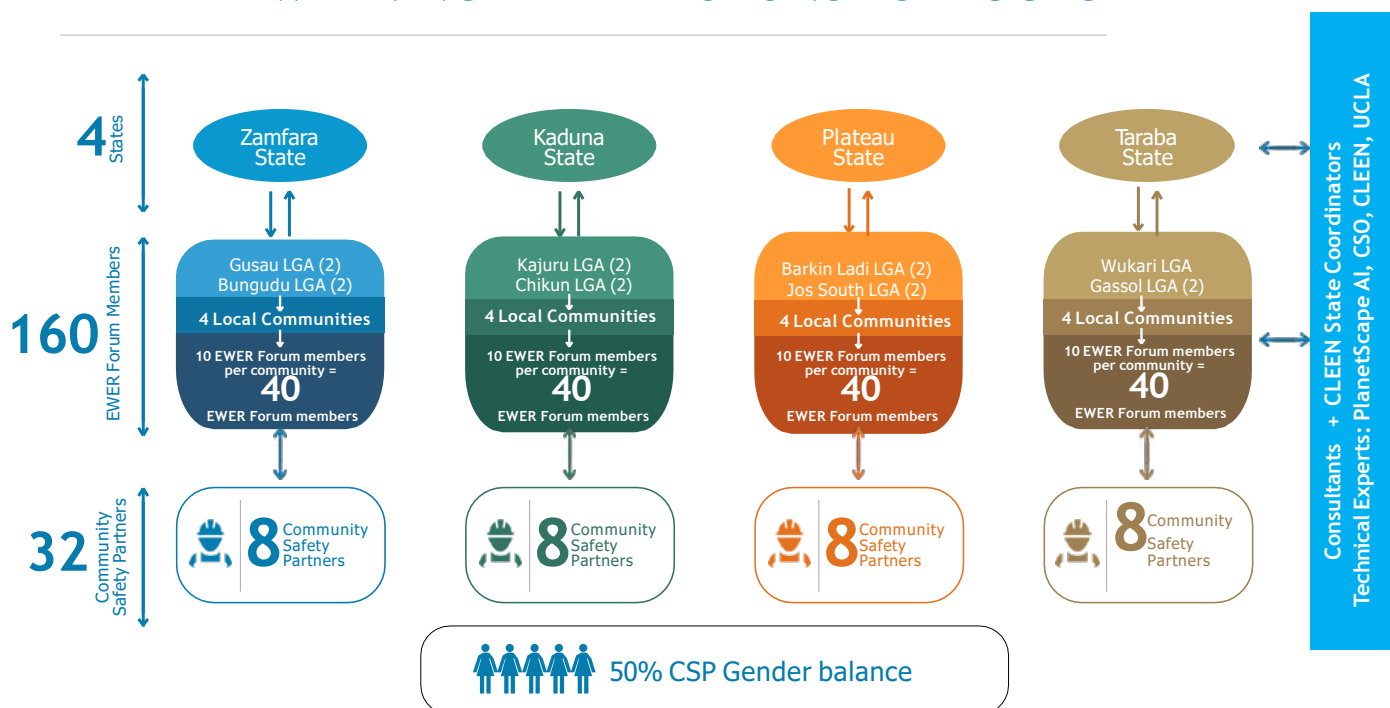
4 States

160 EWER Forum Members

32 Community Safety Partners

Zamfara State

Gusau LGA (2)
Bungudu LGA (2)

4 Local Communities

10 EWER Forum members per community =
40
EWER Forum members

8 Community Safety Partners

Kaduna State

Kajuru LGA (2)
Chikun LGA (2)

4 Local Communities

10 EWER Forum members per community =
40
EWER Forum members

8 Community Safety Partners

Plateau State

Barkin Ladi LGA (2)
Jos South LGA (2)

4 Local Communities

10 EWER Forum members per community =
40
EWER Forum members

8 Community Safety Partners

Taraba State

Wukari LGA
Gassol LGA (2)

4 Local Communities

10 EWER Forum members per community =
40
EWER Forum members

8 Community Safety Partners

50% CSP Gender balance

Consultants + CLEEN State Coordinators
Technical Experts: PlanetScape AI, CSO, CLEEN, UCLA